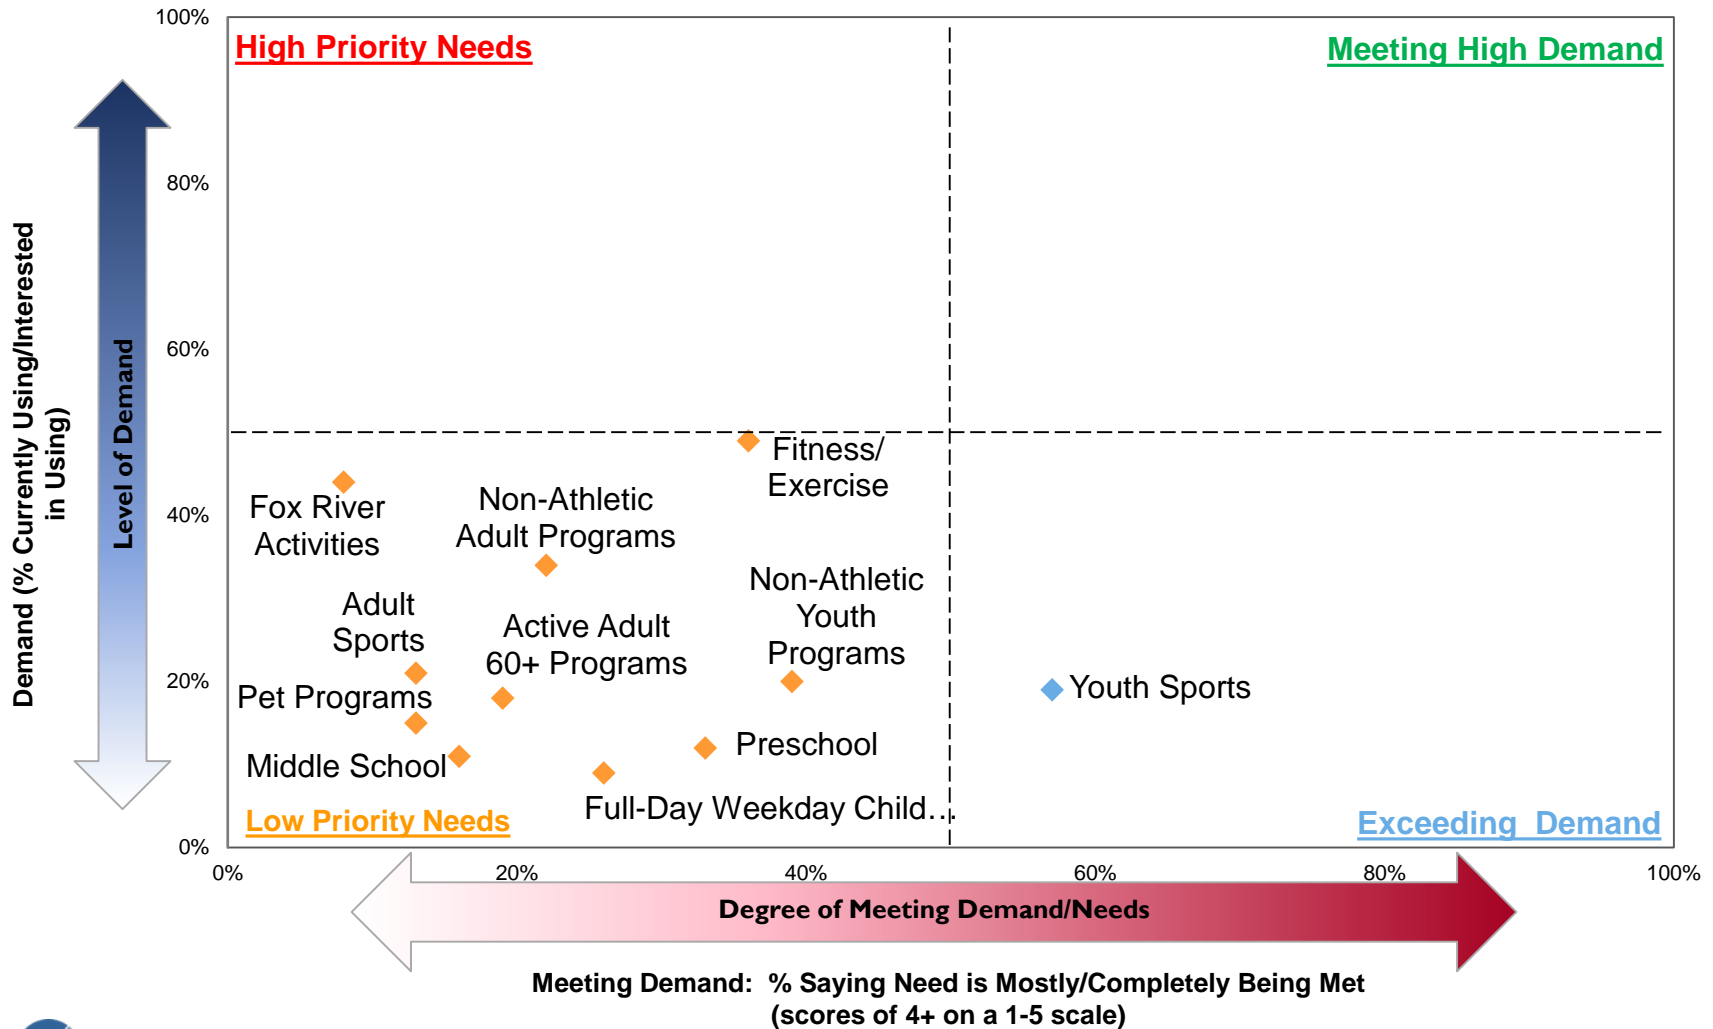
100%
80%
60%
40%
20%
0%

Demand (% Currently Using/Interested in Using)

Level of Demand

High Priority Needs

Meeting High Demand

Fitness/ Exercise

Fox River Activities

Non-Athletic Adult Programs

Non-Athletic Youth Programs

Adult Sports

Active Adult 60+ Programs

Youth Sports

Pet Programs

Preschool

Middle School

Full-Day Weekday Child...

Low Priority Needs

Exceeding Demand

0%
20%
40%
60%
80%
100%

Degree of Meeting Demand/Needs

Meeting Demand: % Saying Need is Mostly/Completely Being Met (scores of 4+ on a 1-5 scale)